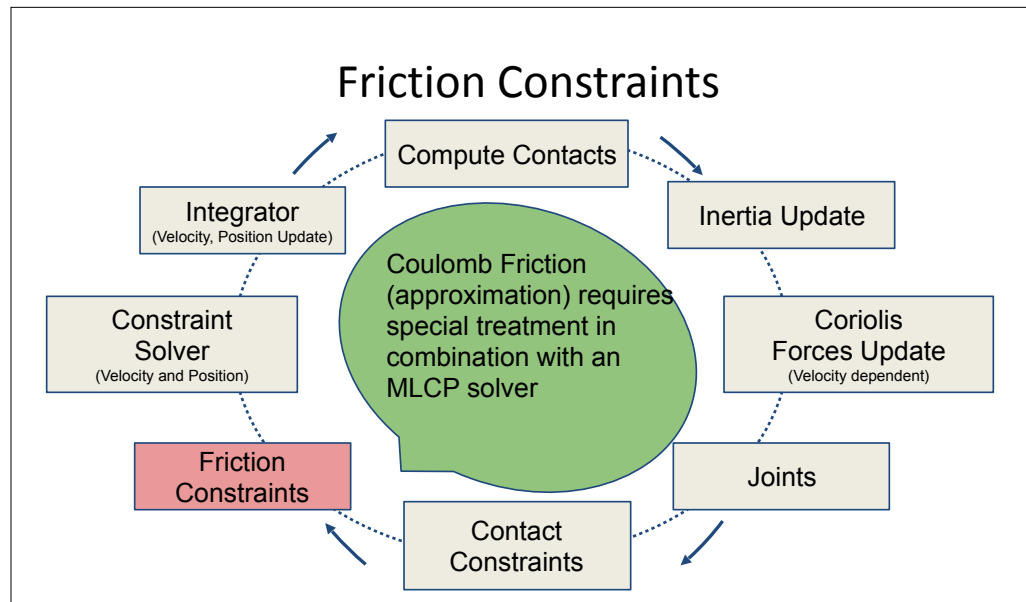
Friction Constraints

Compute Contacts

Inertia Update

Coriolis Forces Update
(Velocity dependent)

Joints

Contact Constraints

Friction Constraints

Constraint Solver
(Velocity and Position)

Integrator
(Velocity, Position Update)

Coulomb Friction (approximation) requires special treatment in combination with an MLCP solver